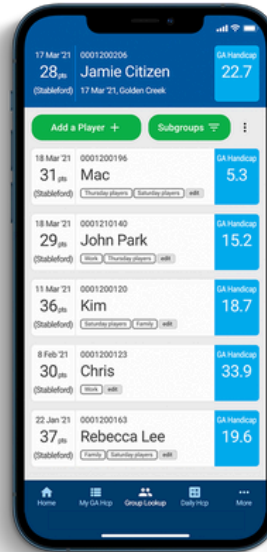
17 Mar '21 0001200206
28pts Jamie Citizen
(Stableford) 17 Mar '21, Golden Creek
GA Handicap
22.7

Add a Player +
Subgroups
⋮

18 Mar '21 0001200196
31pts Mac
(Stableford) Thursday players Saturday players edit
GA Handicap
5.3

18 Mar '21 0001210140
29pts John Park
(Stableford) Work Thursday players edit
GA Handicap
15.2

11 Mar '21 0001200120
36pts Kim
(Stableford) Saturday players Family edit
GA Handicap
18.7

8 Feb '21 0001200123
30pts Chris
(Stableford) Work edit
GA Handicap
33.9

22 Jan '21 0001200163
37pts Rebecca Lee
(Stableford) Family Saturday players edit
GA Handicap
19.6

Home
My GA Hcp
Group Lookup
Daily Hcp
More